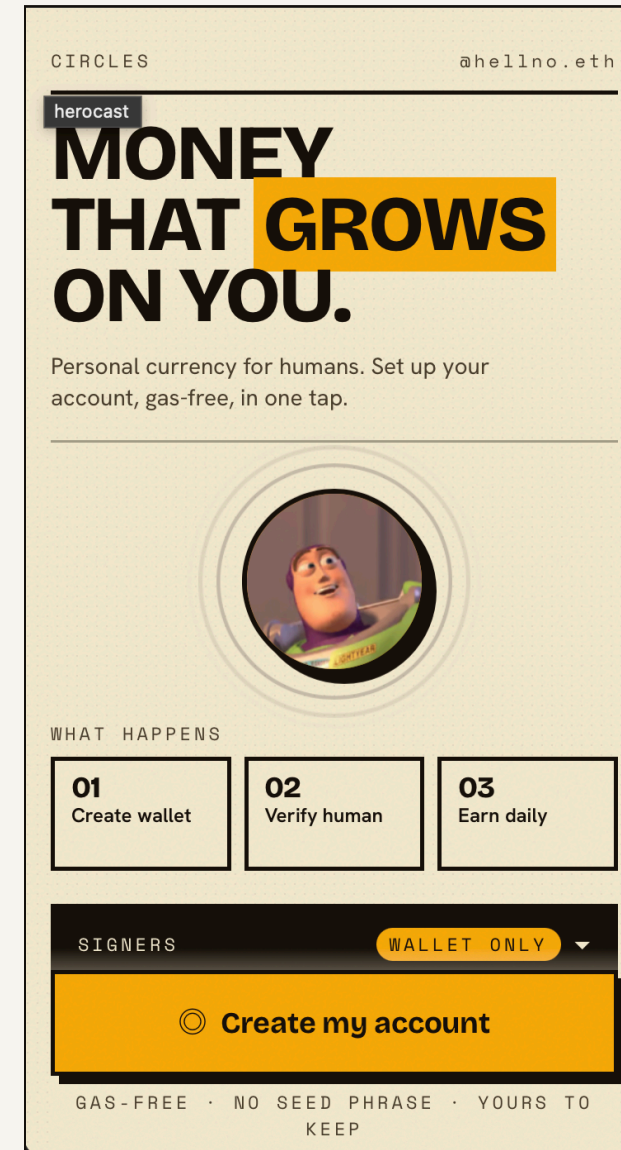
CIRCLES @hellno.eth

herocast

MONEY THAT GROWS ON YOU.

Personal currency for humans. Set up your account, gas-free, in one tap.

LIGHTYEAR

WHAT HAPPENS

01
Create wallet

02
Verify human

03
Earn daily

SIGNERS WALLET ONLY

◎ Create my account

GAS-FREE · NO SEED PHRASE · YOURS TO KEEP